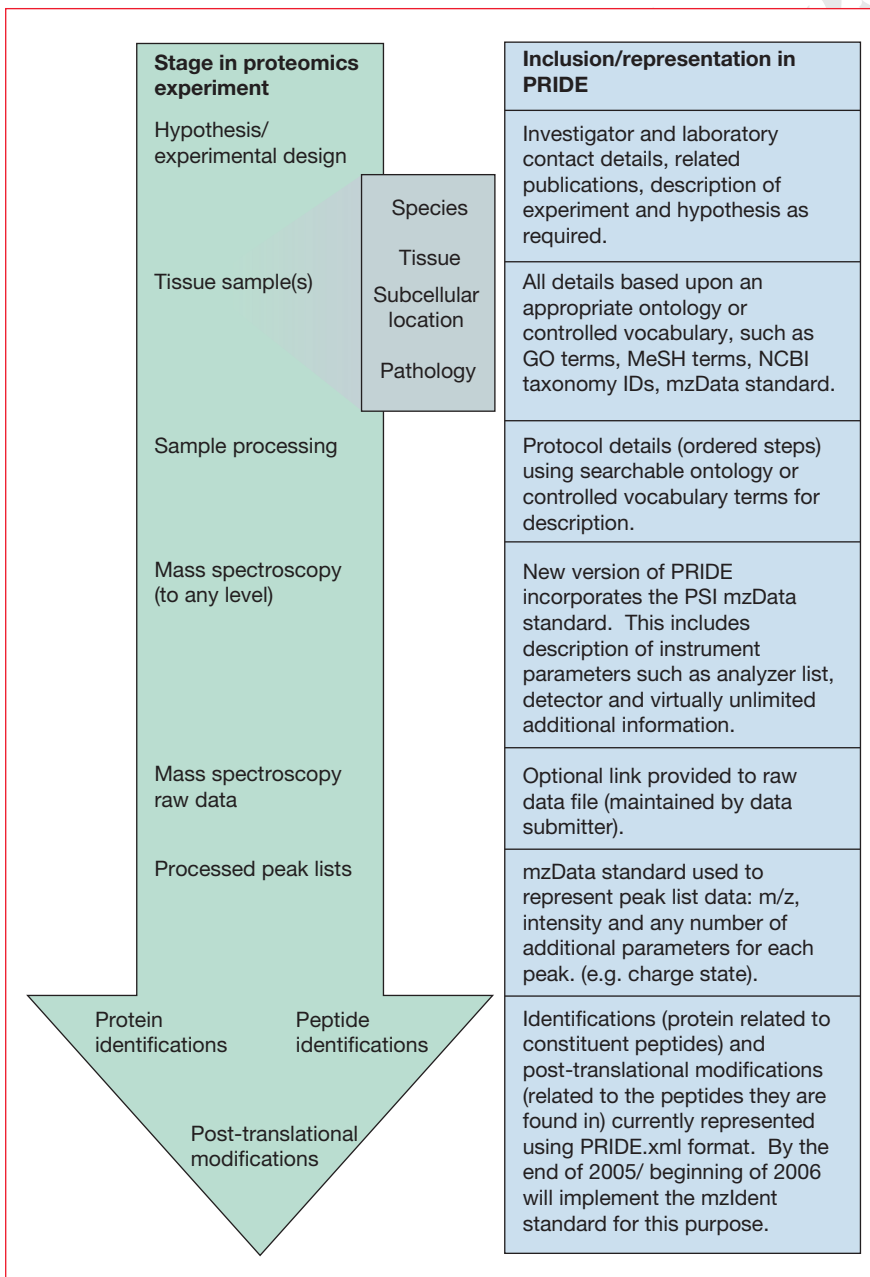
Stage in proteomics experiment

Hypothesis/ experimental design

Species

Tissue

Tissue sample(s)

Subcellular location

Pathology

Sample processing

Mass spectroscopy (to any level)

Mass spectroscopy raw data

Processed peak lists

Protein identifications

Peptide identifications

Post-translational modifications

Inclusion/representation in PRIDE

Investigator and laboratory contact details, related publications, description of experiment and hypothesis as required.

All details based upon an appropriate ontology or controlled vocabulary, such as GO terms, MeSH terms, NCBI taxonomy IDs, mzData standard.

Protocol details (ordered steps) using searchable ontology or controlled vocabulary terms for description.

New version of PRIDE incorporates the PSI mzData standard. This includes description of instrument parameters such as analyzer list, detector and virtually unlimited additional information.

Optional link provided to raw data file (maintained by data submitter).

mzData standard used to represent peak list data: m/z, intensity and any number of additional parameters for each peak. (e.g. charge state).

Identifications (protein related to constituent peptides) and post-translational modifications (related to the peptides they are found in) currently represented using PRIDE.xml format. By the end of 2005/ beginning of 2006 will implement the mzIdent standard for this purpose.